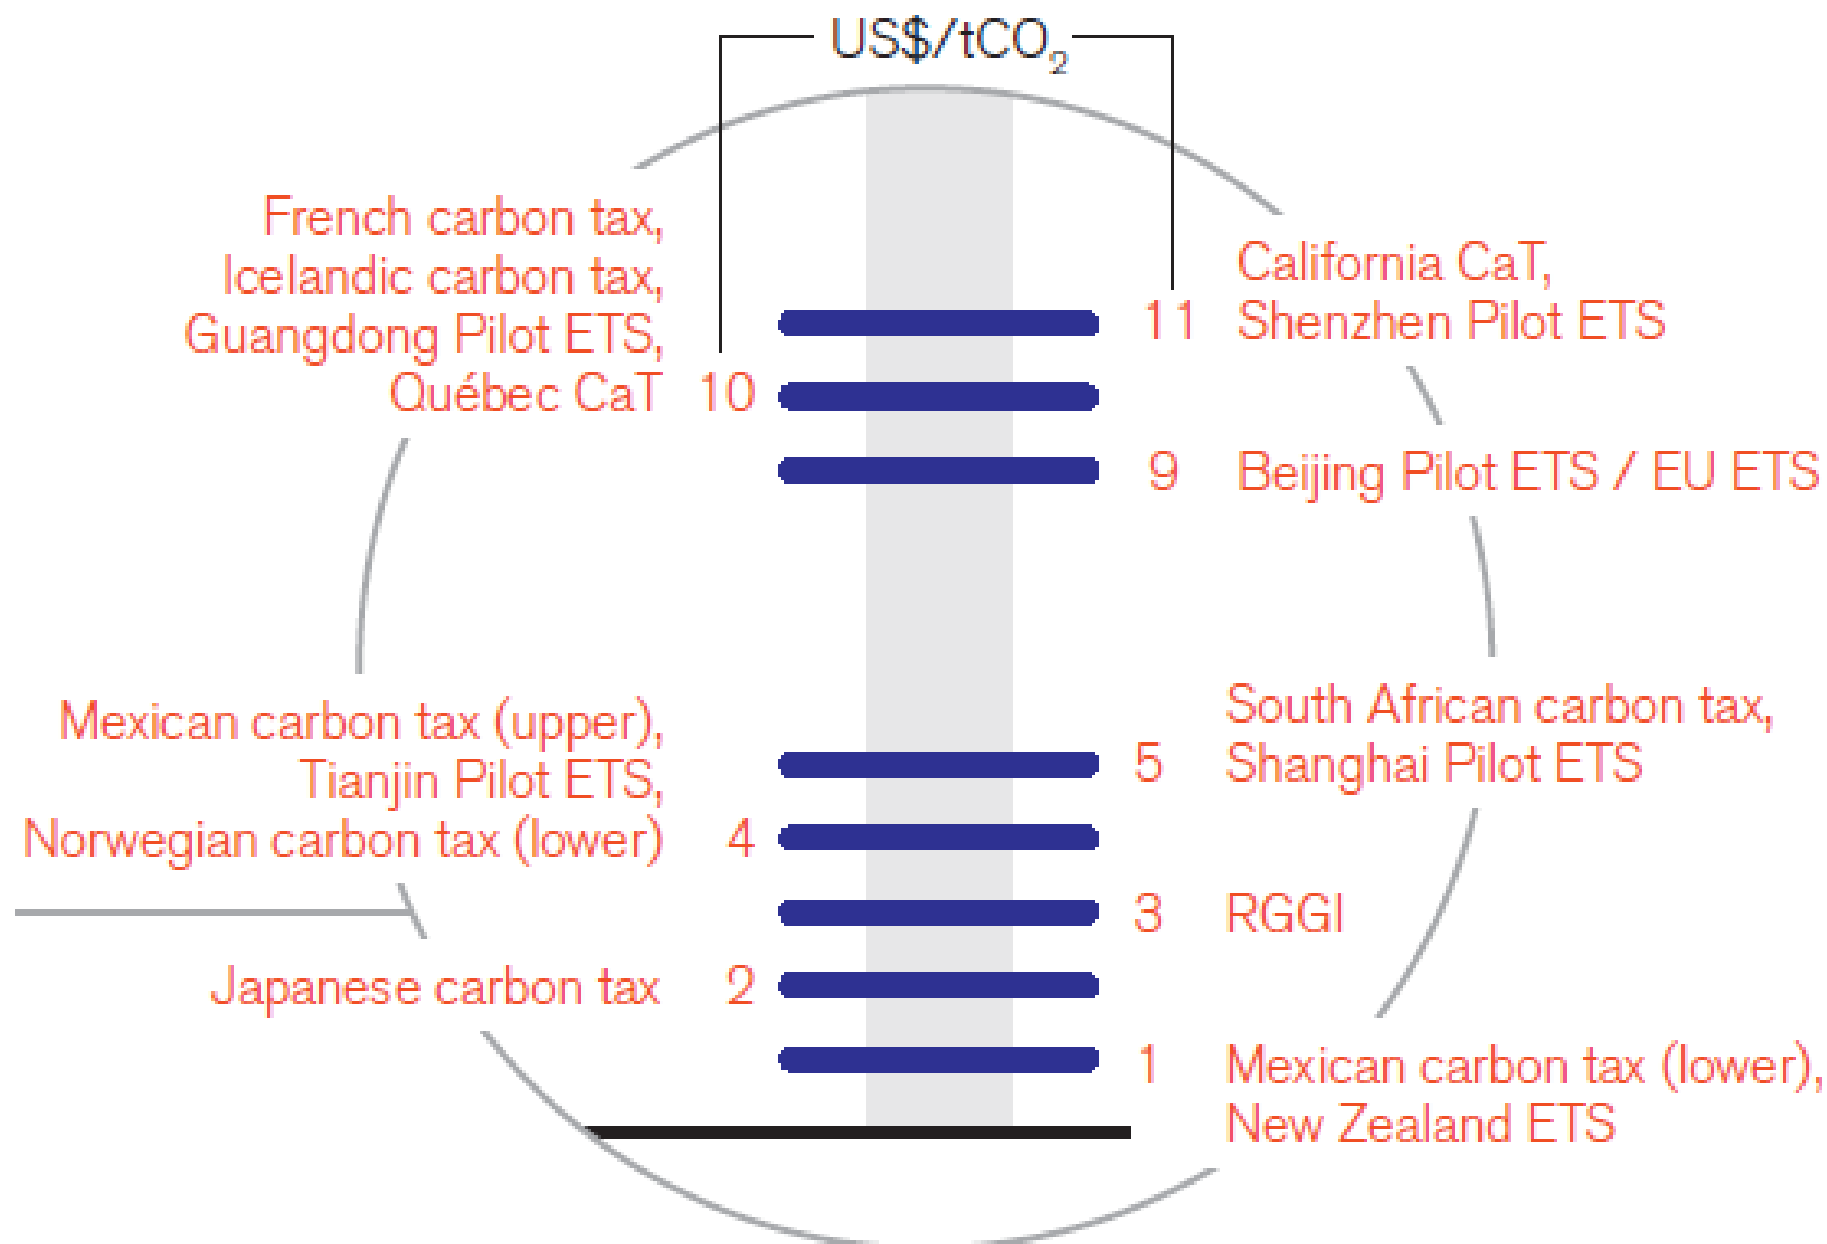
US\$/t$CO_2$

French carbon tax, Icelandic carbon tax, Guangdong Pilot ETS, Québec CaT 10

11 California CaT, Shenzhen Pilot ETS

9 Beijing Pilot ETS / EU ETS

Mexican carbon tax (upper), Tianjin Pilot ETS, Norwegian carbon tax (lower) 4

5 South African carbon tax, Shanghai Pilot ETS

3 RGGI

Japanese carbon tax 2

1 Mexican carbon tax (lower), New Zealand ETS